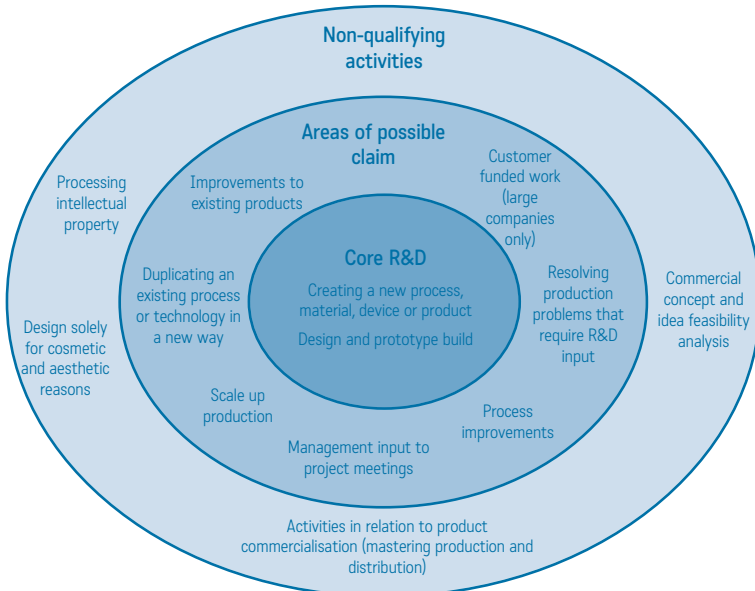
Non-qualifying activities

Areas of possible claim

Processing intellectual property

Improvements to existing products

Customer funded work (large companies only)

Core R&D

Creating a new process, material, device or product

Design and prototype build

Duplicating an existing process or technology in a new way

Resolving production problems that require R&D input

Commercial concept and idea feasibility analysis

Design solely for cosmetic and aesthetic reasons

Scale up production

Process improvements

Management input to project meetings

Activities in relation to product commercialisation (mastering production and distribution)